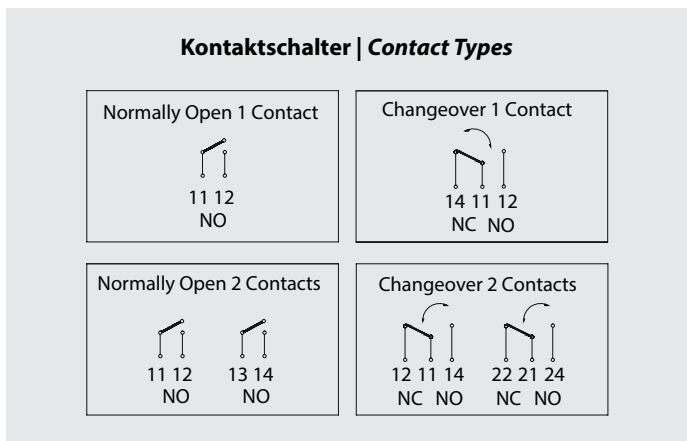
Kontaktschalter | *Contact Types*

Normally Open 1 Contact

11 12
NO

Changeover 1 Contact

14 11 12
NC NO

Normally Open 2 Contacts

11 12
NO

13 14
NO

Changeover 2 Contacts

12 11 14
NC NO

22 21 24
NC NO